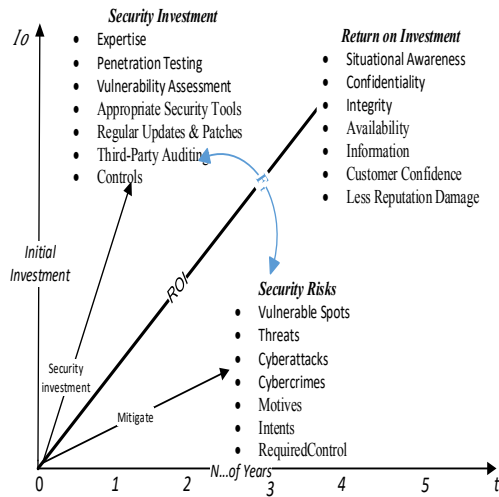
Security Investment
- Expertise
- Penetration Testing
- Vulnerability Assessment
- Appropriate Security Tools
- Regular Updates & Patches
- Third-Party Auditing
- Controls

Return on Investment
- Situational Awareness
- Confidentiality
- Integrity
- Availability
- Information
- Customer Confidence
- Less Reputation Damage

$I_0$

Initial Investment

ROI

Security Risks
- Vulnerable Spots
- Threats
- Cyberattacks
- Cybercrimes
- Motives
- Intents
- RequiredControl

Security investment

Mitigate

N...of Years

0 1 2 3 4 5 t